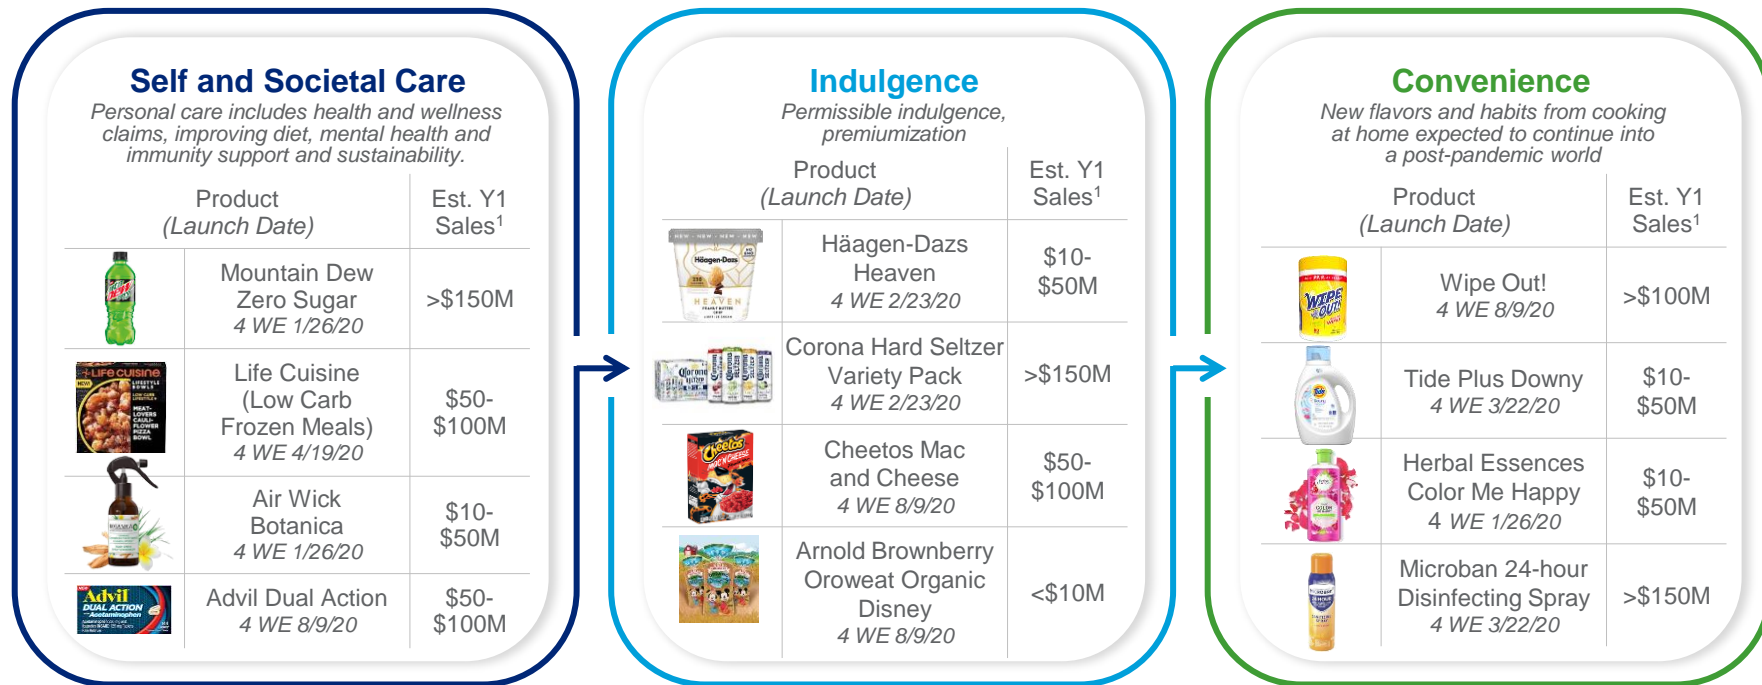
Self and Societal Care
Personal care includes health and wellness claims, improving diet, mental health and immunity support and sustainability.

| | Product (Launch Date) | Est. Y1 Sales$^1$ |
|---|---|---|
| | Mountain Dew Zero Sugar 4 WE 1/26/20 | >$150M |
| | Life Cuisine (Low Carb Frozen Meals) 4 WE 4/19/20 | $50-$100M |
| | Air Wick Botanica 4 WE 1/26/20 | $10-$50M |
| | Advil Dual Action 4 WE 8/9/20 | $50-$100M |

Indulgence
Permissible indulgence, premiumization

| | Product (Launch Date) | Est. Y1 Sales$^1$ |
|---|---|---|
| | Häagen-Dazs Heaven 4 WE 2/23/20 | $10-$50M |
| | Corona Hard Seltzer Variety Pack 4 WE 2/23/20 | >$150M |
| | Cheetos Mac and Cheese 4 WE 8/9/20 | $50-$100M |
| | Arnold Brownberry Oroweat Organic Disney 4 WE 8/9/20 | <$10M |

Convenience
New flavors and habits from cooking at home expected to continue into a post-pandemic world

| | Product (Launch Date) | Est. Y1 Sales$^1$ |
|---|---|---|
| | Wipe Out! 4 WE 8/9/20 | >$100M |
| | Tide Plus Downy 4 WE 3/22/20 | $10-$50M |
| | Herbal Essences Color Me Happy 4 WE 1/26/20 | $10-$50M |
| | Microban 24-hour Disinfecting Spray 4 WE 3/22/20 | >$150M |